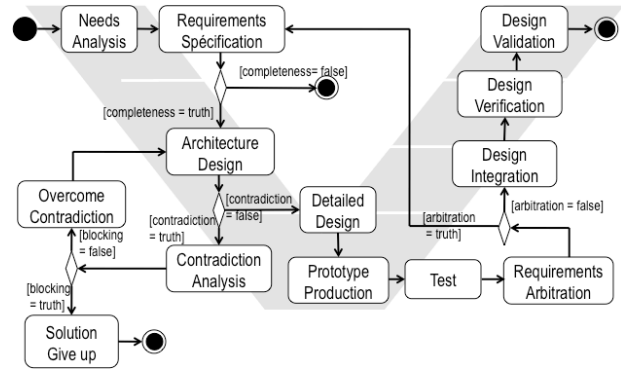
Needs Analysis

Requirements Spécification

[completeness= false]

[completeness = truth]

Architecture Design

[contradiction = false]

[contradiction = truth]

Detailed Design

Overcome Contradiction

[blocking = false]

[blocking = truth]

Contradiction Analysis

Prototype Production

Test

Requirements Arbitration

[arbitration = truth]

[arbitration = false]

Design Integration

Design Verification

Design Validation

Solution Give up